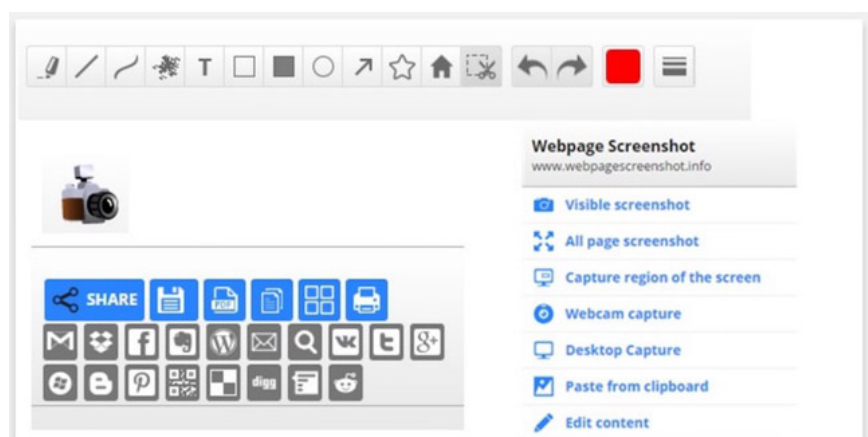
T

SHARE

PDF

digg

Webpage Screenshot
www.webpagescreenshot.info

Visible screenshot

All page screenshot

Capture region of the screen

Webcam capture

Desktop Capture

Paste from clipboard

Edit content